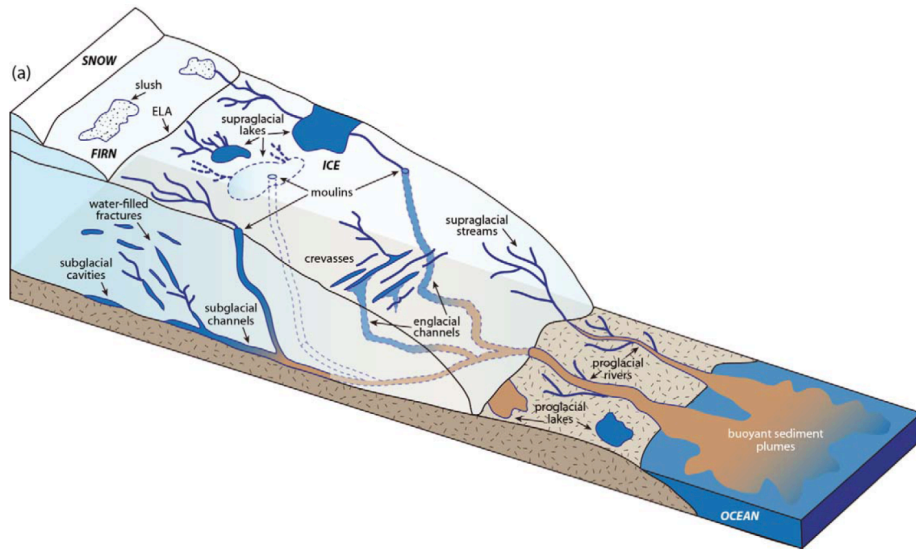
(a)

SNOW

slush

ELA

FIRN

supraglacial lakes

ICE

moulins

water-filled fractures

supraglacial streams

crevasses

subglacial cavities

subglacial channels

englacial channels

proglacial rivers

proglacial lakes

buoyant sediment plumes

OCEAN